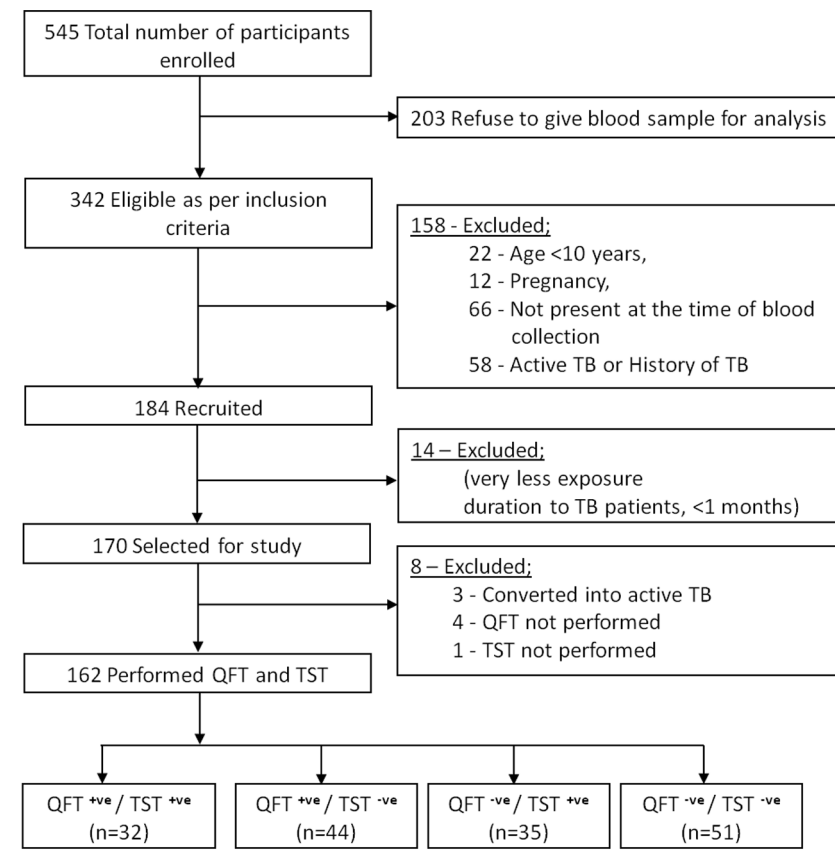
545 Total number of participants enrolled

203 Refuse to give blood sample for analysis

342 Eligible as per inclusion criteria

158 - Excluded;
22 - Age <10 years,
12 - Pregnancy,
66 - Not present at the time of blood collection
58 - Active TB or History of TB

184 Recruited

14 – Excluded;
(very less exposure duration to TB patients, <1 months)

170 Selected for study

8 – Excluded;
3 - Converted into active TB
4 - QFT not performed
1 - TST not performed

162 Performed QFT and TST

QFT $^{+ve}$ / TST $^{+ve}$ (n=32)

QFT $^{+ve}$ / TST $^{-ve}$ (n=44)

QFT $^{-ve}$ / TST $^{+ve}$ (n=35)

QFT $^{-ve}$ / TST $^{-ve}$ (n=51)